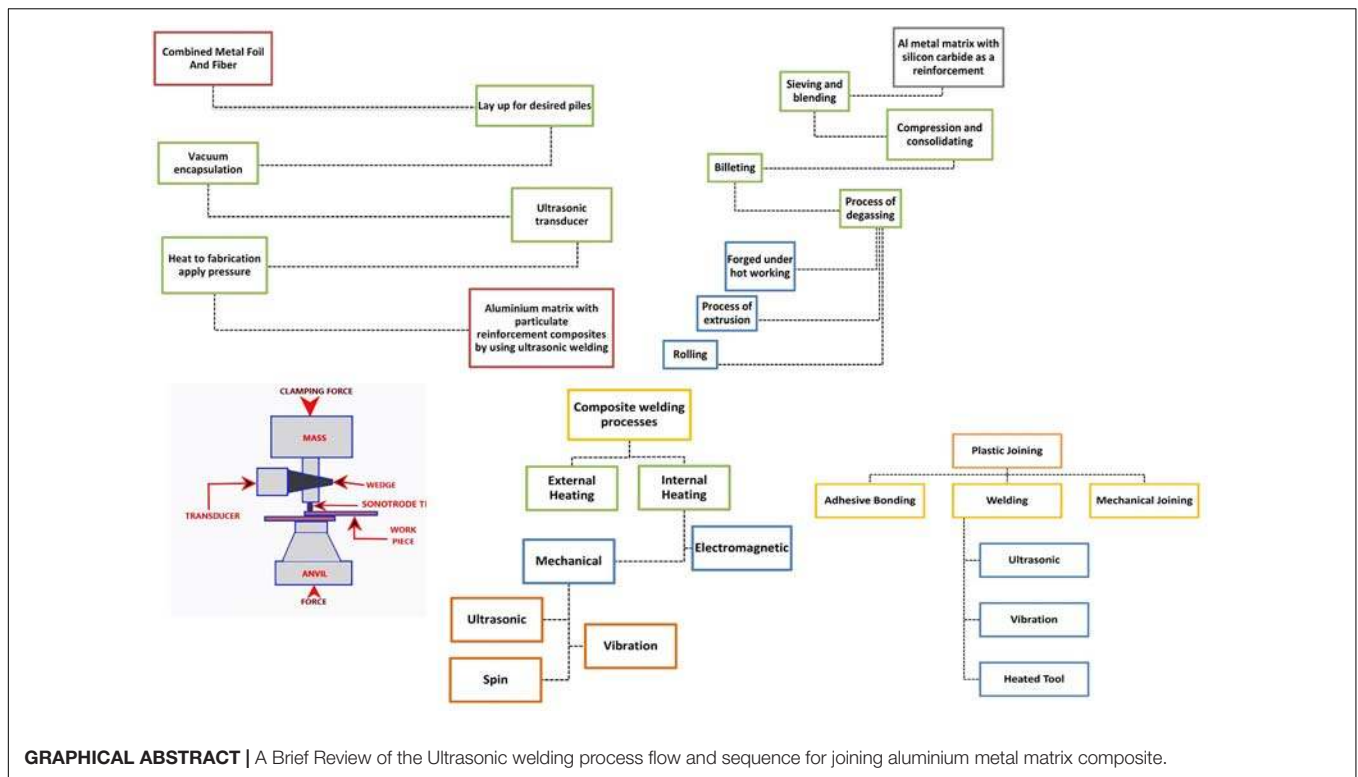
Combined Metal Foil And Fiber

Lay up for desired piles

Vacuum encapsulation

Ultrasonic transducer

Heat to fabrication apply pressure

Aluminium matrix with particulate reinforcement composites by using ultrasonic welding

Al metal matrix with silicon carbide as a reinforcement

Sieving and blending

Compression and consolidating

Billeting

Process of degassing

Forged under hot working

Process of extrusion

Rolling

CLAMPING FORCE

MASS

WEDGE

TRANSDUCER

SONOTRODE TI

WORK PIECE

ANVIL

FORCE

Composite welding processes

External Heating

Internal Heating

Mechanical

Electromagnetic

Ultrasonic

Vibration

Spin

Plastic Joining

Adhesive Bonding

Welding

Mechanical Joining

Ultrasonic

Vibration

Heated Tool

GRAPHICAL ABSTRACT | A Brief Review of the Ultrasonic welding process flow and sequence for joining aluminium metal matrix composite.